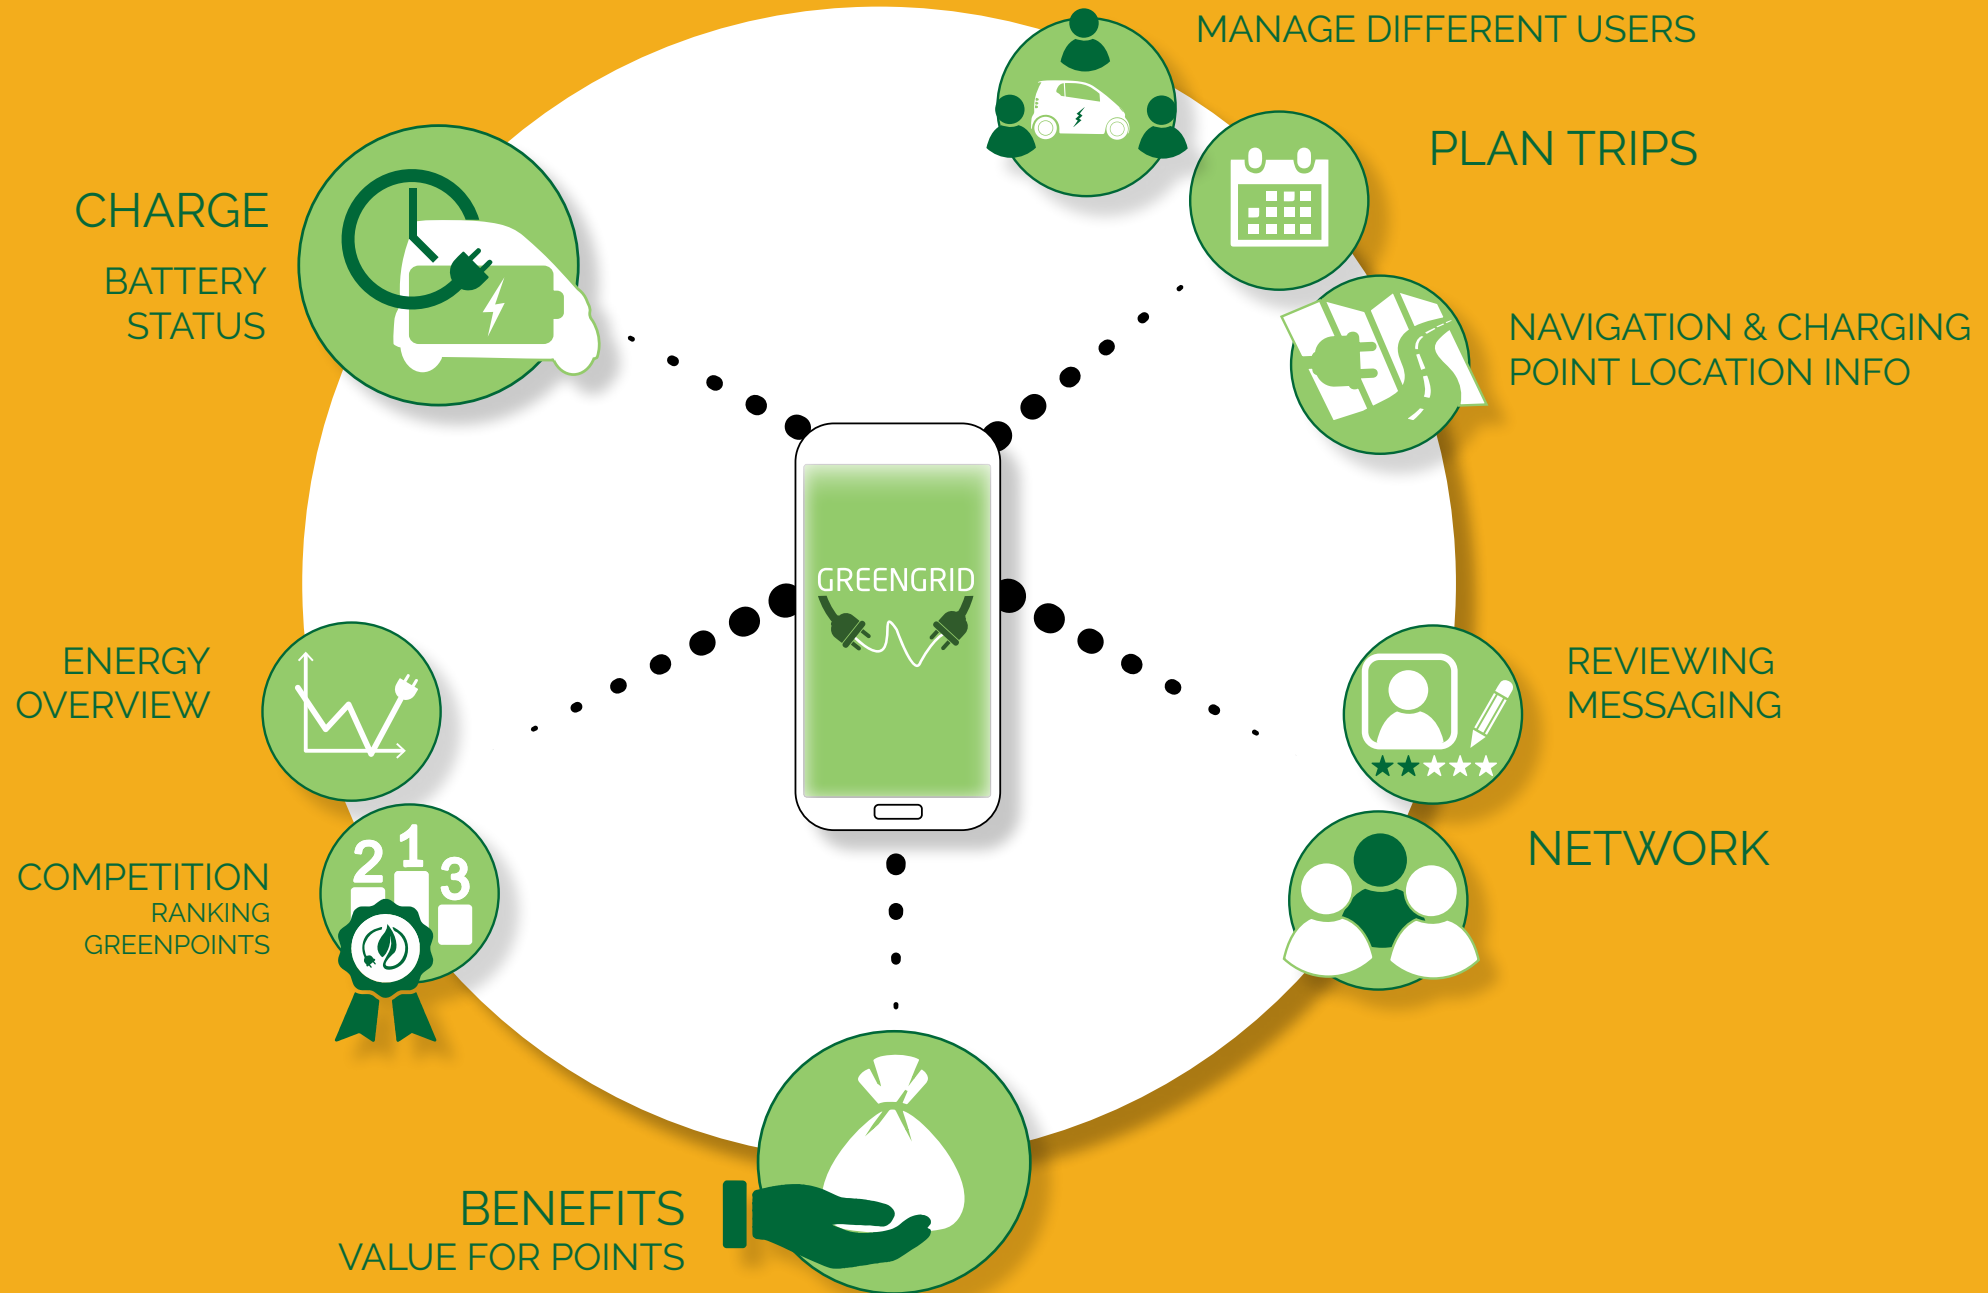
MANAGE DIFFERENT USERS

PLAN TRIPS

CHARGE

BATTERY STATUS

NAVIGATION & CHARGING POINT LOCATION INFO

GREENGRID

ENERGY OVERVIEW

REVIEWING MESSAGING

NETWORK

2 1 3

COMPETITION
RANKING
GREENPOINTS

BENEFITS
VALUE FOR POINTS